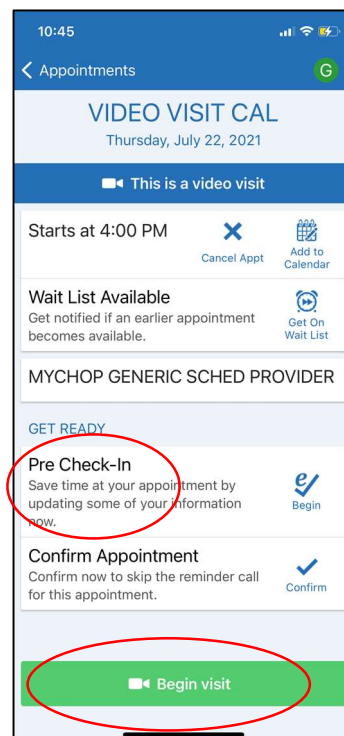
10:45

Appointments

G

VIDEO VISIT CAL

Thursday, July 22, 2021

This is a video visit

Starts at 4:00 PM

Cancel Appt

Add to Calendar

Wait List Available

Get notified if an earlier appointment becomes available.

Get On Wait List

MYCHOP GENERIC SCHED PROVIDER

GET READY

Pre Check-In

Save time at your appointment by updating some of your information now.

Begin

Confirm Appointment

Confirm now to skip the reminder call for this appointment.

Confirm

Begin visit